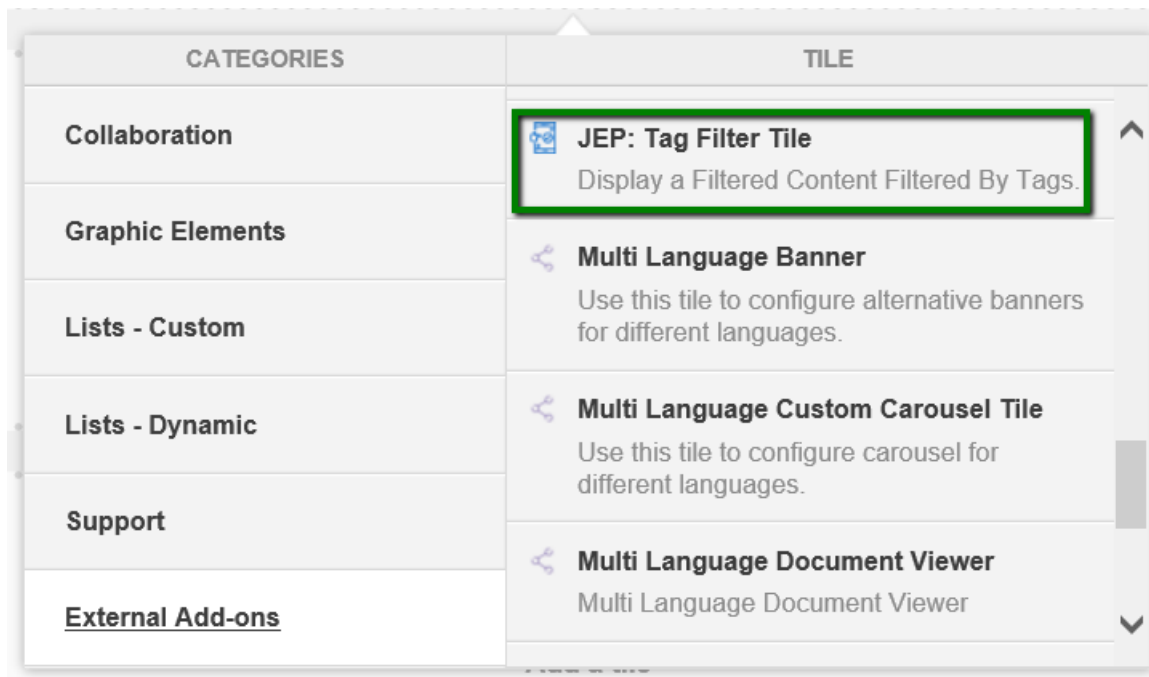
| CATEGORIES | TILE |
|---|---|
| Collaboration | JEP: Tag Filter Tile<br>Display a Filtered Content Filtered By Tags. |
| Graphic Elements | Multi Language Banner<br>Use this tile to configure alternative banners for different languages. |
| Lists - Custom | |
| Lists - Dynamic | Multi Language Custom Carousel Tile<br>Use this tile to configure carousel for different languages. |
| Support | |
| External Add-ons | Multi Language Document Viewer<br>Multi Language Document Viewer |

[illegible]